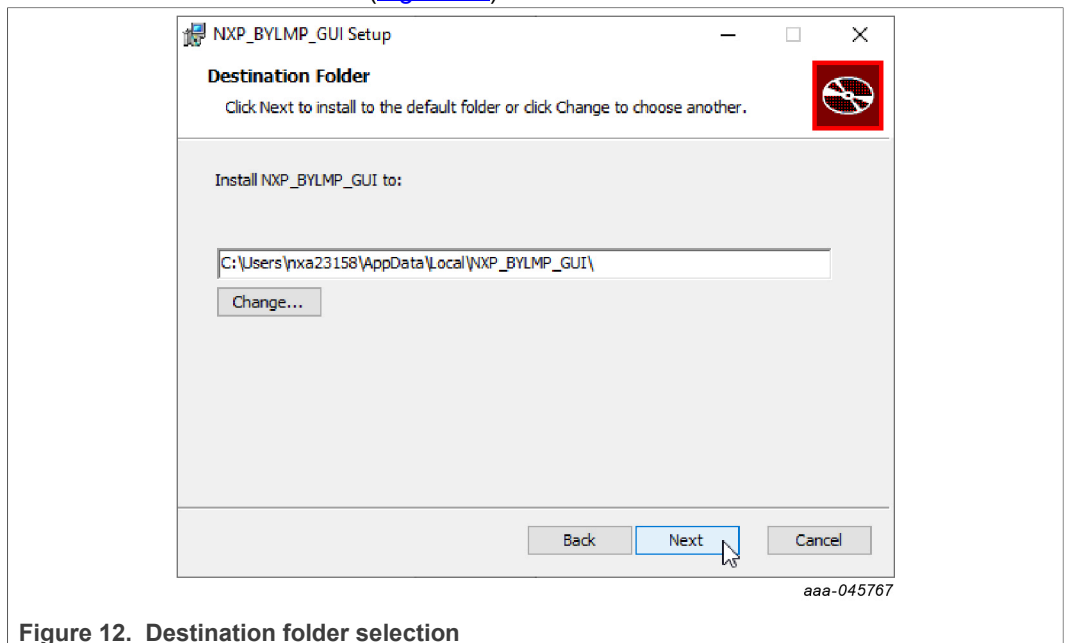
NXP_BYLMP_GUI Setup

Destination Folder

Click Next to install to the default folder or click Change to choose another.

Install NXP_BYLMP_GUI to:

C:\Users\nxa23158\AppData\Local\NXP_BYLMP_GUI\

Change...

Back

Next

Cancel

aaa-045767

Figure 12. Destination folder selection